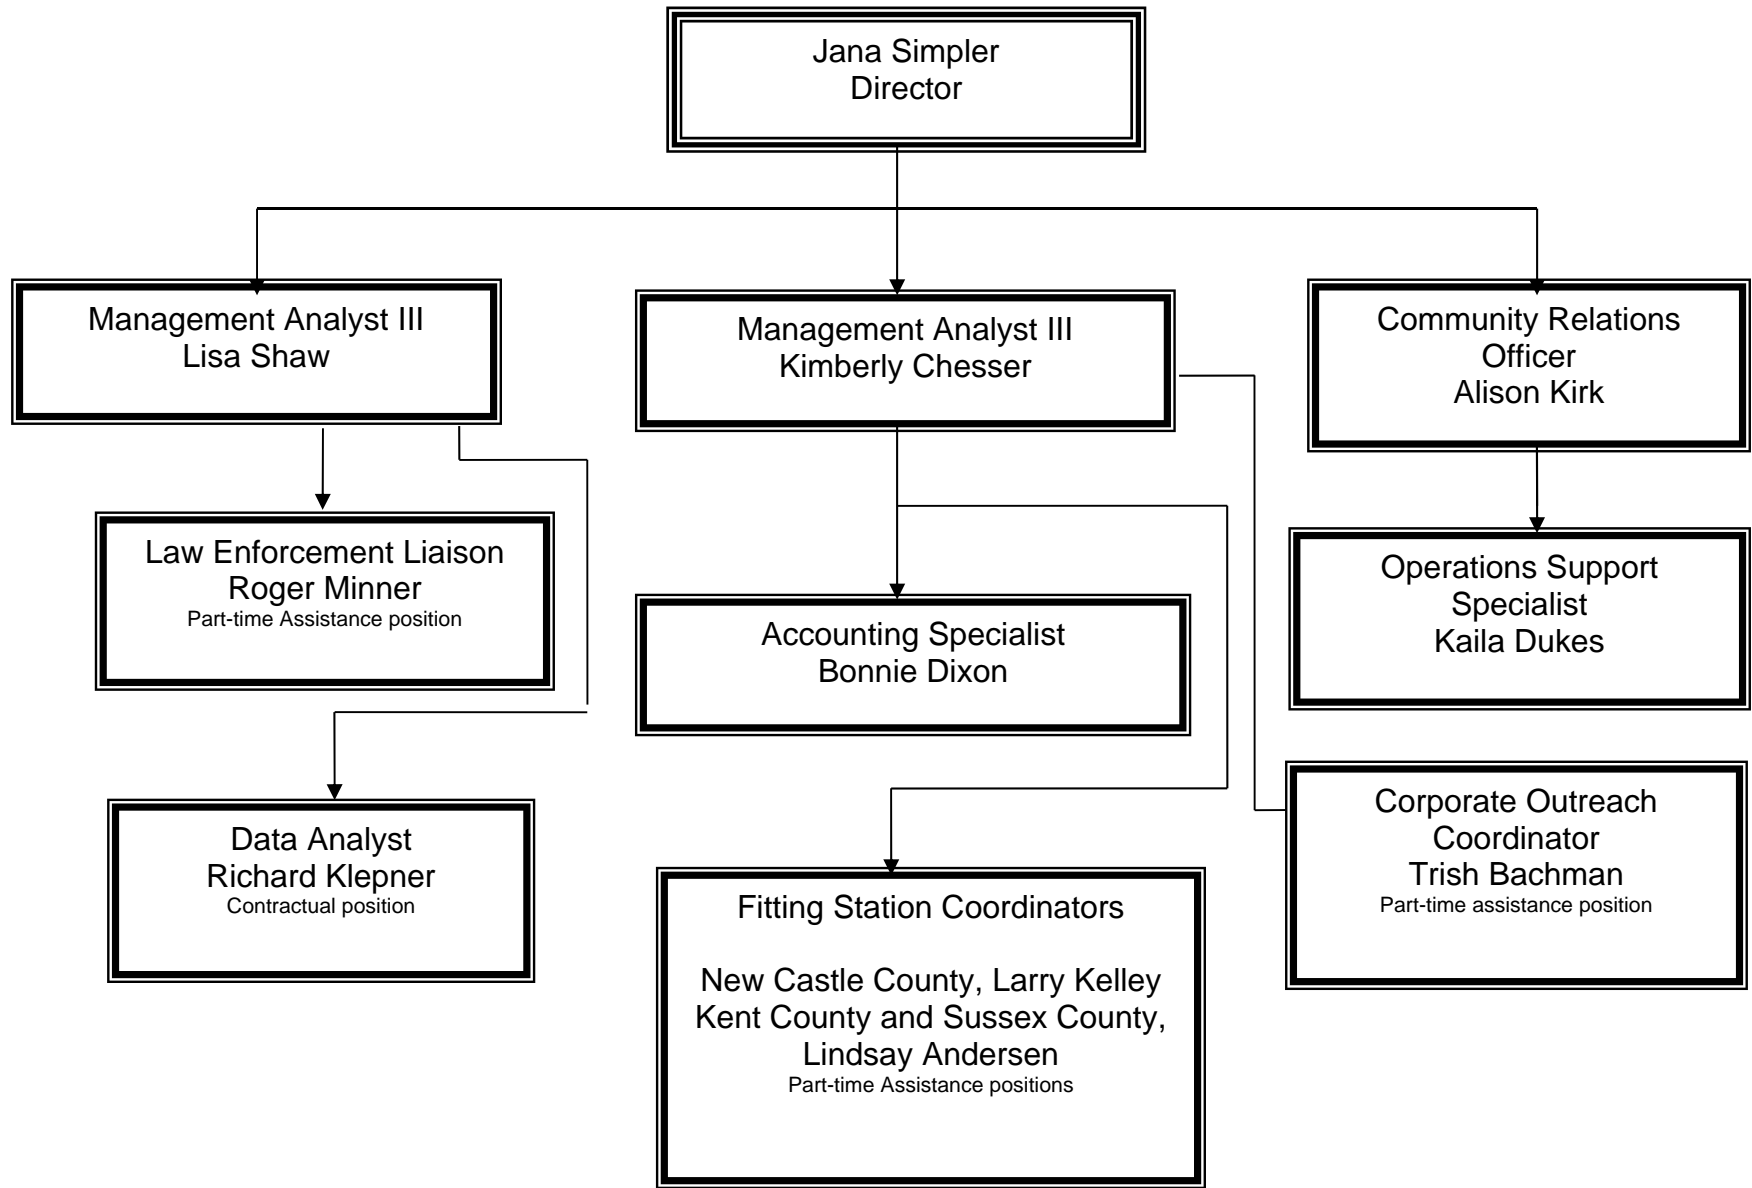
Jana Simpler
Director

Management Analyst III
Lisa Shaw

Management Analyst III
Kimberly Chesser

Community Relations
Officer
Alison Kirk

Law Enforcement Liaison
Roger Minner
Part-time Assistance position

Accounting Specialist
Bonnie Dixon

Operations Support
Specialist
Kaila Dukes

Data Analyst
Richard Klepner
Contractual position

Fitting Station Coordinators

New Castle County, Larry Kelley
Kent County and Sussex County,
Lindsay Andersen
Part-time Assistance positions

Corporate Outreach
Coordinator
Trish Bachman
Part-time assistance position